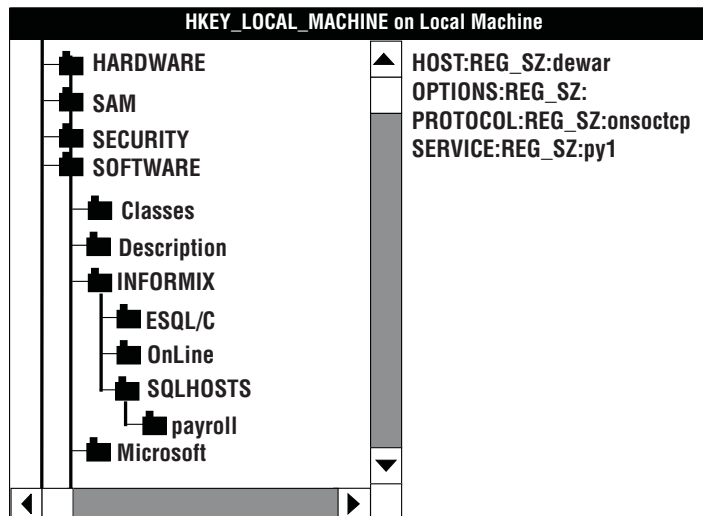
HKEY_LOCAL_MACHINE on Local Machine

HARDWARE
SAM
SECURITY
SOFTWARE
Classes
Description
INFORMIX
ESQL/C
OnLine
SQLHOSTS
payroll
Microsoft

HOST:REG_SZ:dewar
OPTIONS:REG_SZ:
PROTOCOL:REG_SZ:onsoctcp
SERVICE:REG_SZ:py1